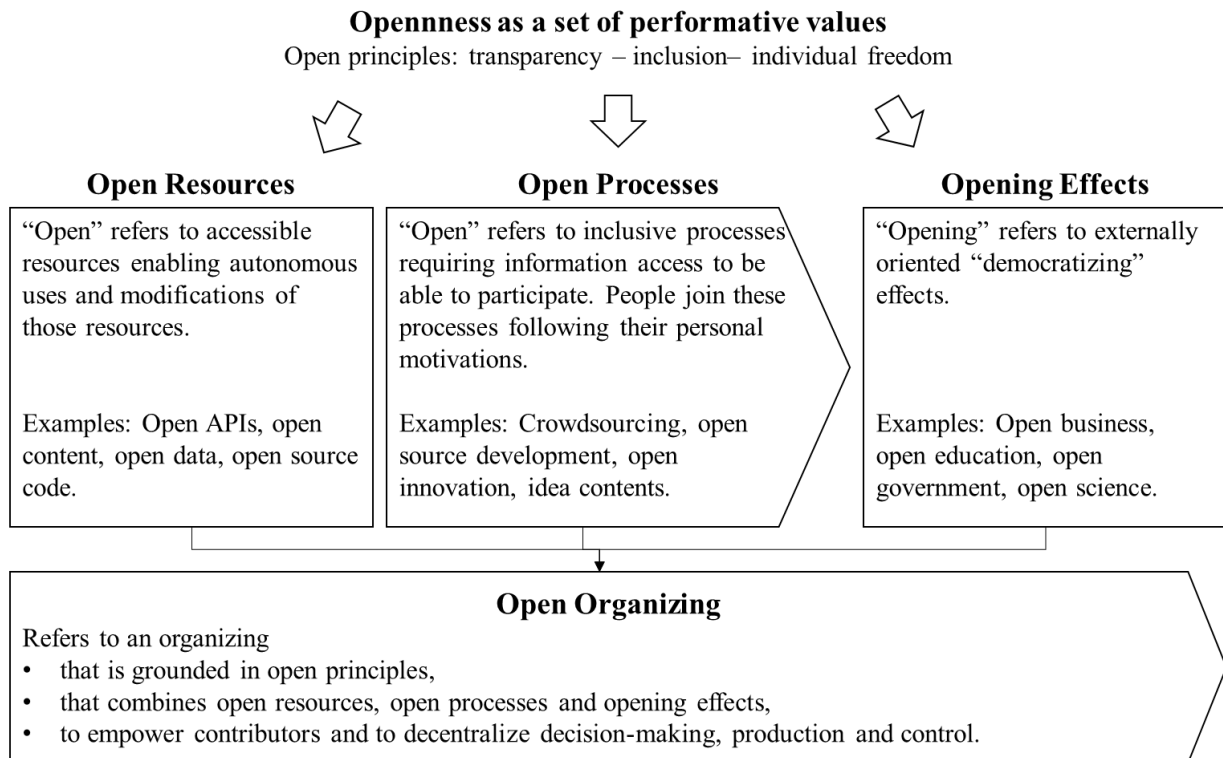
**Opennness as a set of performative values**
Open principles: transparency – inclusion– individual freedom

**Open Resources**

"Open" refers to accessible resources enabling autonomous uses and modifications of those resources.

Examples: Open APIs, open content, open data, open source code.

**Open Processes**

"Open" refers to inclusive processes requiring information access to be able to participate. People join these processes following their personal motivations.

Examples: Crowdsourcing, open source development, open innovation, idea contents.

**Opening Effects**

"Opening" refers to externally oriented "democratizing" effects.

Examples: Open business, open education, open government, open science.

**Open Organizing**

Refers to an organizing
- that is grounded in open principles,
- that combines open resources, open processes and opening effects,
- to empower contributors and to decentralize decision-making, production and control.